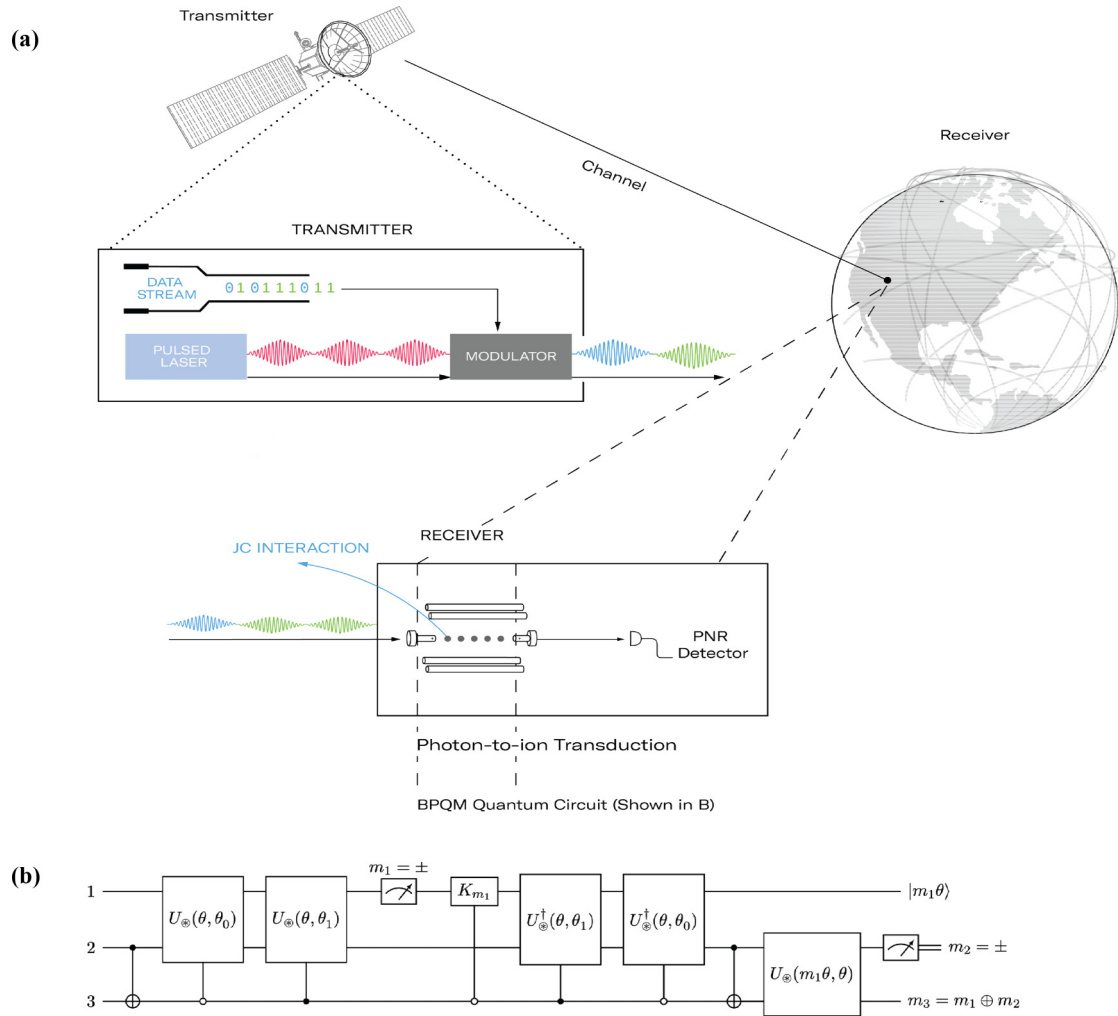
(a)

Transmitter

Channel

Receiver

TRANSMITTER

DATA STREAM

01011011

PULSED LASER

MODULATOR

RECEIVER

JC INTERACTION

PNR Detector

Photon-to-ion Transduction

BPQM Quantum Circuit (Shown in B)

(b)

1

2

3

$U_{\circledast}(\theta, \theta_0)$

$U_{\circledast}(\theta, \theta_1)$

$m_1 = \pm$

$K_{m_1}$

$U^{\dagger}_{\circledast}(\theta, \theta_1)$

$U^{\dagger}_{\circledast}(\theta, \theta_0)$

$U_{\circledast}(m_1\theta, \theta)$

$|m_1\theta\rangle$

$m_2 = \pm$

$m_3 = m_1 \oplus m_2$